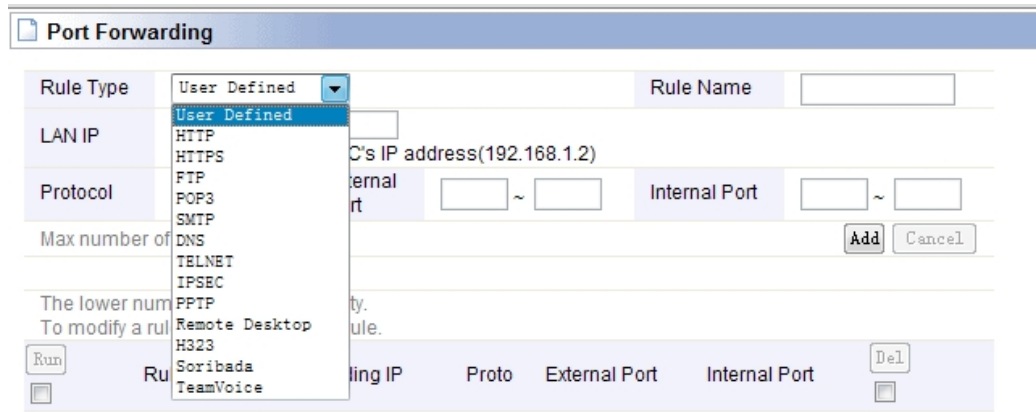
Port Forwarding

Rule Type User Defined

User Defined
HTTP
HTTPS
FTP
POP3
SMTP
DNS
TELNET
IPSEC
PPTP
Remote Desktop
H323
Soribada
TeamVoice

Rule Name

LAN IP

C's IP address(192.168.1.2)

Protocol

ternal rt

~

Internal Port

~

Max number of

Add Cancel

The lower num ty.
To modify a rul ule.

Run

Ru ling IP Proto External Port Internal Port

Del